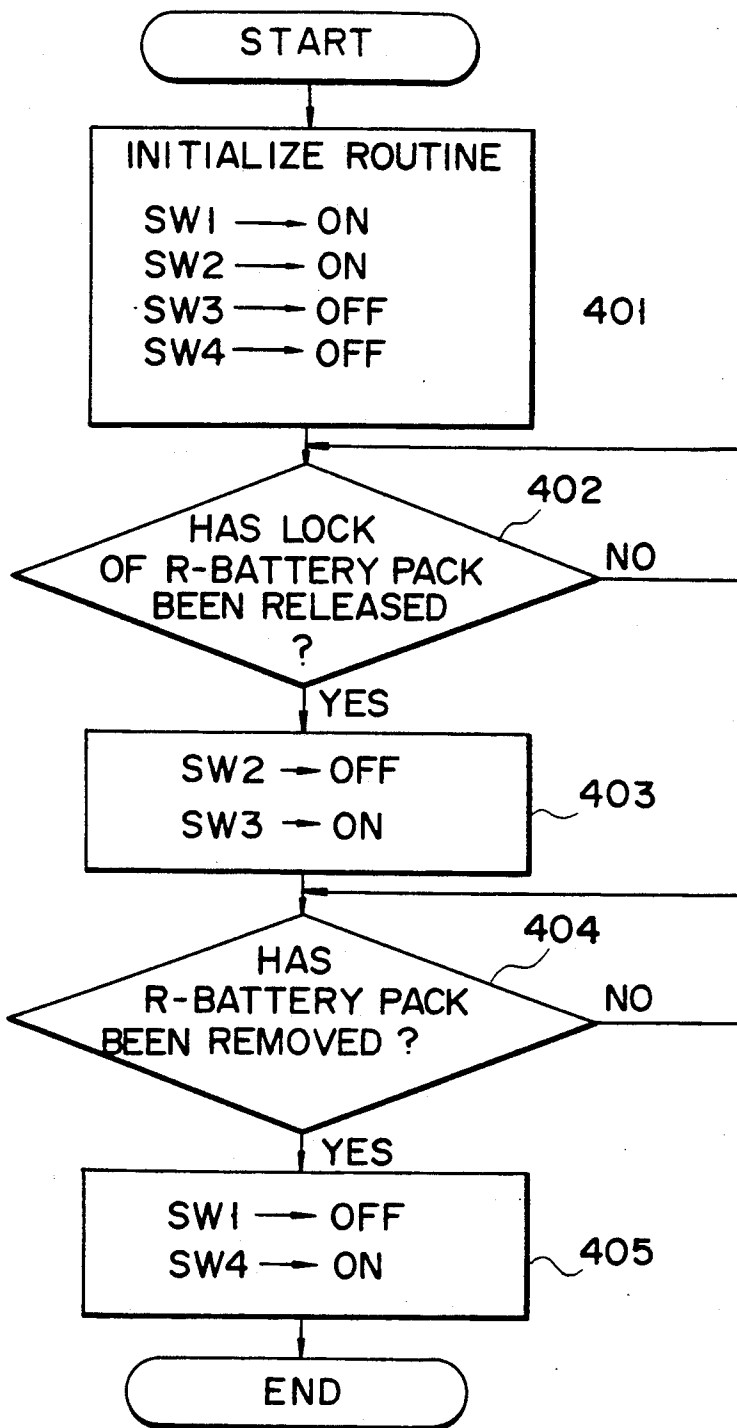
START

INITIALIZE ROUTINE
SW1 → ON
SW2 → ON
SW3 → OFF
SW4 → OFF

401

402

HAS LOCK OF R-BATTERY PACK BEEN RELEASED ?

NO

YES

SW2 → OFF
SW3 → ON

403

404

HAS R-BATTERY PACK BEEN REMOVED ?

NO

YES

SW1 → OFF
SW4 → ON

405

END